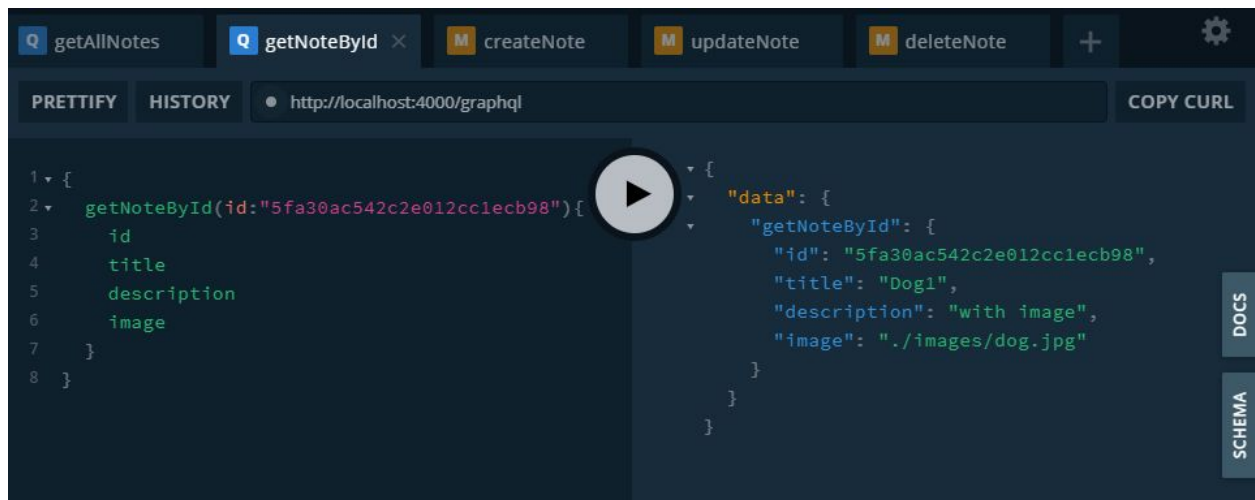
Q getAllNotes Q getNoteById × M createNote M updateNote M deleteNote +

PRETTIFY HISTORY http://localhost:4000/graphql COPY CURL

1 {
2 getNoteById(id:"5fa30ac542c2e012cc1ecb98"){
3 id
4 title
5 description
6 image
7 }
8 }

{
"data": {
"getNoteById": {
"id": "5fa30ac542c2e012cc1ecb98",
"title": "Dog1",
"description": "with image",
"image": "./images/dog.jpg"
}
}
}

DOCS
SCHEMA